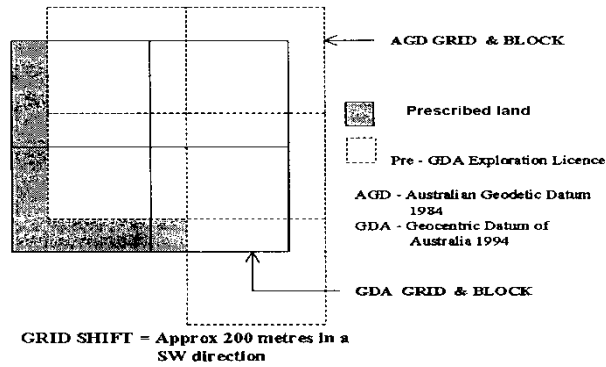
AGD GRID & BLOCK

Prescribed land

Pre - GDA Exploration Licence

AGD - Australian Geodetic Datum 1984

GDA - Geocentric Datum of Australia 1994

GDA GRID & BLOCK

GRID SHIFT = Approx 200 metres in a SW direction